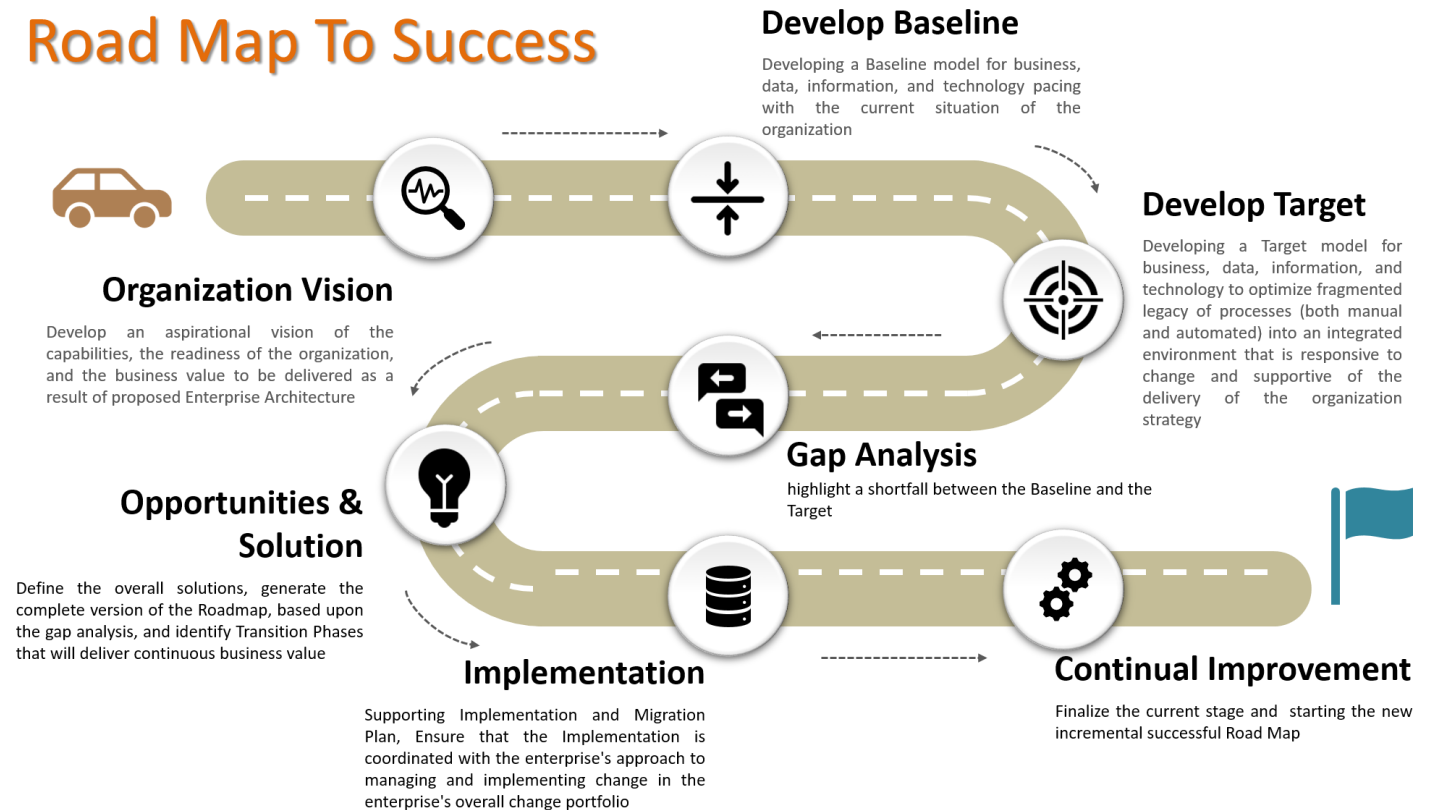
Road Map To Success

Develop Baseline

Developing a Baseline model for business, data, information, and technology pacing with the current situation of the organization

Develop Target

Developing a Target model for business, data, information, and technology to optimize fragmented legacy of processes (both manual and automated) into an integrated environment that is responsive to change and supportive of the delivery of the organization strategy

Organization Vision

Develop an aspirational vision of the capabilities, the readiness of the organization, and the business value to be delivered as a result of proposed Enterprise Architecture

Gap Analysis

highlight a shortfall between the Baseline and the Target

Opportunities & Solution

Define the overall solutions, generate the complete version of the Roadmap, based upon the gap analysis, and identify Transition Phases that will deliver continuous business value

Implementation

Supporting Implementation and Migration Plan, Ensure that the Implementation is coordinated with the enterprise's approach to managing and implementing change in the enterprise's overall change portfolio

Continual Improvement

Finalize the current stage and starting the new incremental successful Road Map